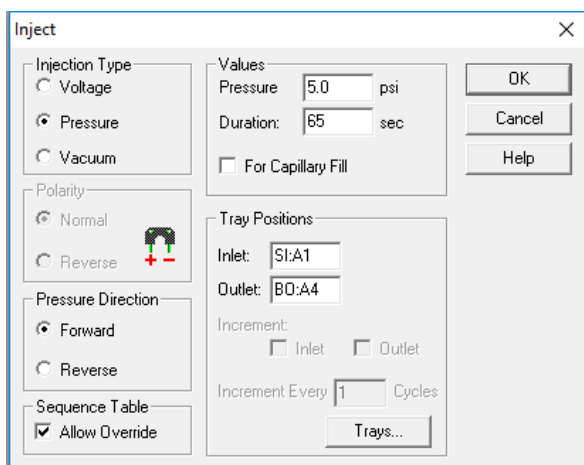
Inject
×

Injection Type
Voltage
Pressure
Vacuum

Polarity
Normal
Reverse
+ −

Pressure Direction
Forward
Reverse

Sequence Table
Allow Override

Values
Pressure 5.0 psi
Duration: 65 sec
For Capillary Fill

Tray Positions
Inlet: SI:A1
Outlet: BO:A4
Increment:
Inlet
Outlet
Increment Every 1 Cycles
Trays...

OK
Cancel
Help